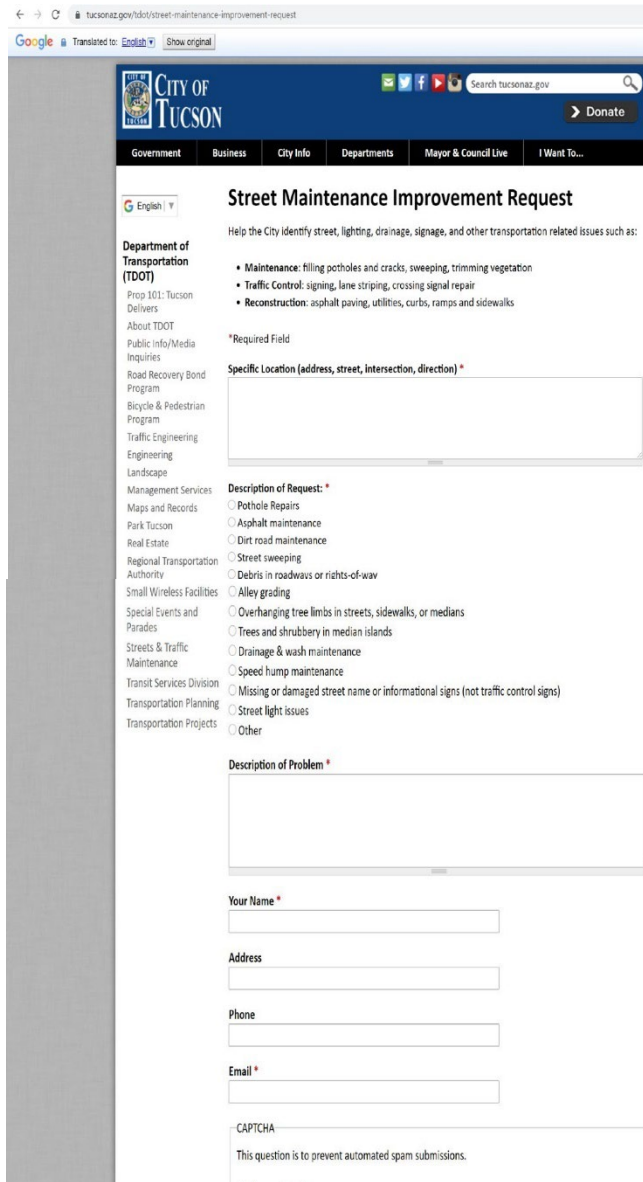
tucsonaz.gov/tdot/street-maintenance-improvement-request

Google Translated to: English Show original

CITY OF TUCSON

Search tucsonaz.gov

Donate

Government Business City Info Departments Mayor & Council Live I Want To...

English

Department of Transportation (TDOT)
Prop 101: Tucson Delivers
About TDOT
Public Info/Media Inquiries
Road Recovery Bond Program
Bicycle & Pedestrian Program
Traffic Engineering
Engineering
Landscape
Management Services
Maps and Records
Park Tucson
Real Estate
Regional Transportation Authority
Small Wireless Facilities
Special Events and Parades
Streets & Traffic Maintenance
Transit Services Division
Transportation Planning
Transportation Projects

Street Maintenance Improvement Request

Help the City identify street, lighting, drainage, signage, and other transportation related issues such as:

• Maintenance: filling potholes and cracks, sweeping, trimming vegetation
• Traffic Control: signing, lane striping, crossing signal repair
• Reconstruction: asphalt paving, utilities, curbs, ramps and sidewalks

*Required Field

Specific Location (address, street, intersection, direction) *

Description of Request: *
Pothole Repairs
Asphalt maintenance
Dirt road maintenance
Street sweeping
Debris in roadways or rights-of-way
Alley grading
Overhanging tree limbs in streets, sidewalks, or medians
Trees and shrubbery in median islands
Drainage & wash maintenance
Speed hump maintenance
Missing or damaged street name or informational signs (not traffic control signs)
Street light issues
Other

Description of Problem *

Your Name *

Address

Phone

Email *

CAPTCHA
This question is to prevent automated spam submissions.